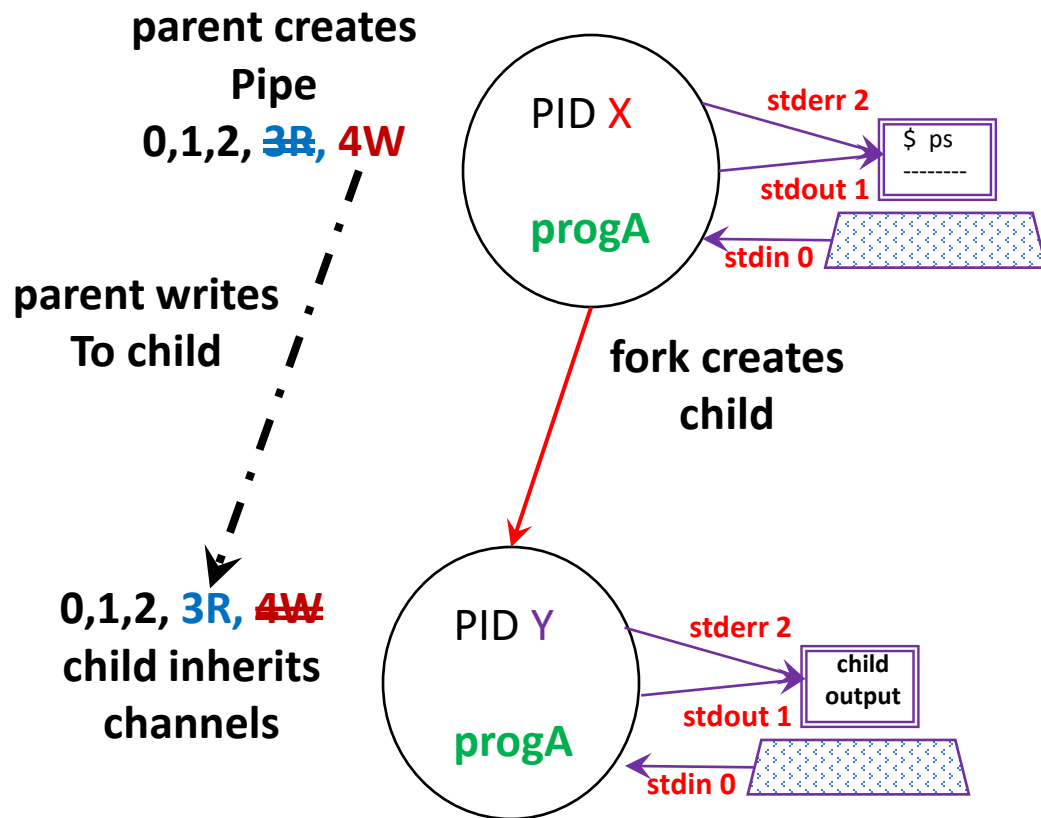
parent creates Pipe
0,1,2, 3R, 4W

parent writes To child

0,1,2, 3R, 4W
child inherits channels

PID X
progA

stderr 2
$ ps
--------
stdout 1
stdin 0

fork creates child

PID Y
progA

stderr 2
child output
stdout 1
stdin 0